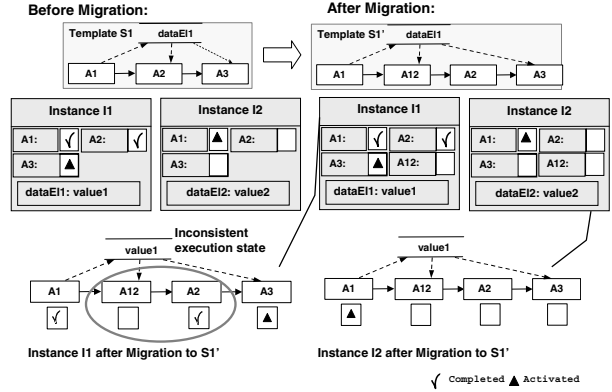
Before Migration:

Template S1 dataEl1

A1 A2 A3

Instance I1

A1: √ A2: √

A3: ▲

dataEl1: value1

Instance I2

A1: ▲ A2:

A3:

dataEl2: value2

After Migration:

Template S1' dataEl1

A1 A12 A2 A3

Instance I1

A1: √ A2: √

A3: ▲ A12:

dataEl1: value1

Instance I2

A1: ▲ A2:

A3: A12:

dataEl2: value2

Inconsistent execution state

value1

A1 A12 A2 A3

√ √ ▲

Instance I1 after Migration to S1'

value1

A1 A12 A2 A3

▲

Instance I2 after Migration to S1'

√ Completed ▲ Activated